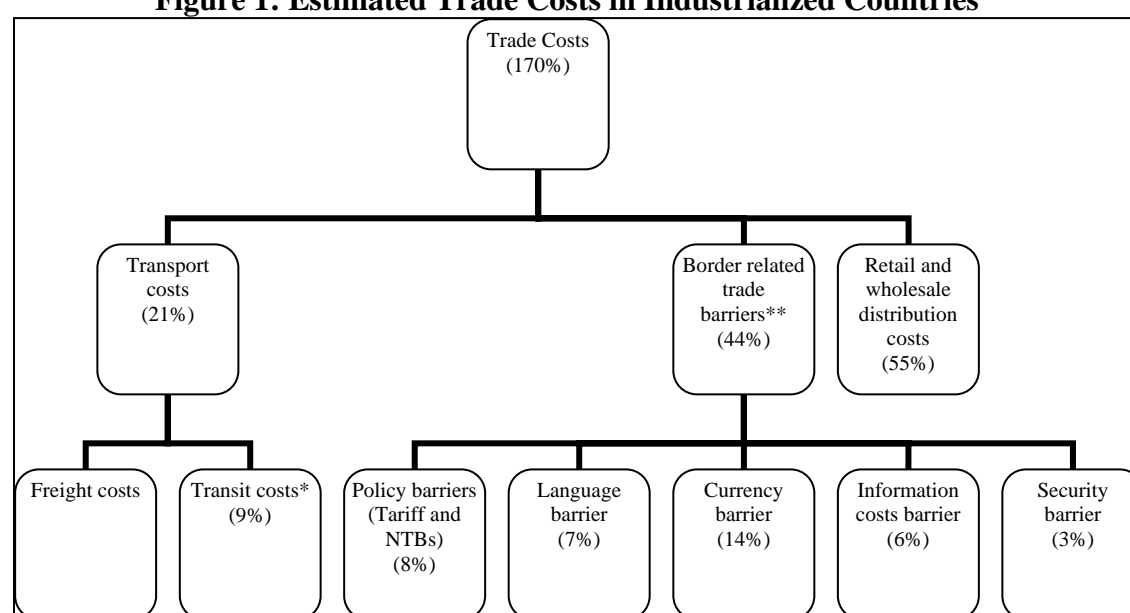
Figure 1. Estimated Trade Costs in Industrialized Countries

Trade Costs (170%)

Transport costs (21%)

Border related trade barriers** (44%)

Retail and wholesale distribution costs (55%)

Freight costs

Transit costs* (9%)

Policy barriers (Tariff and NTBs) (8%)

Language barrier (7%)

Currency barrier (14%)

Information costs barrier (6%)

Security barrier (3%)